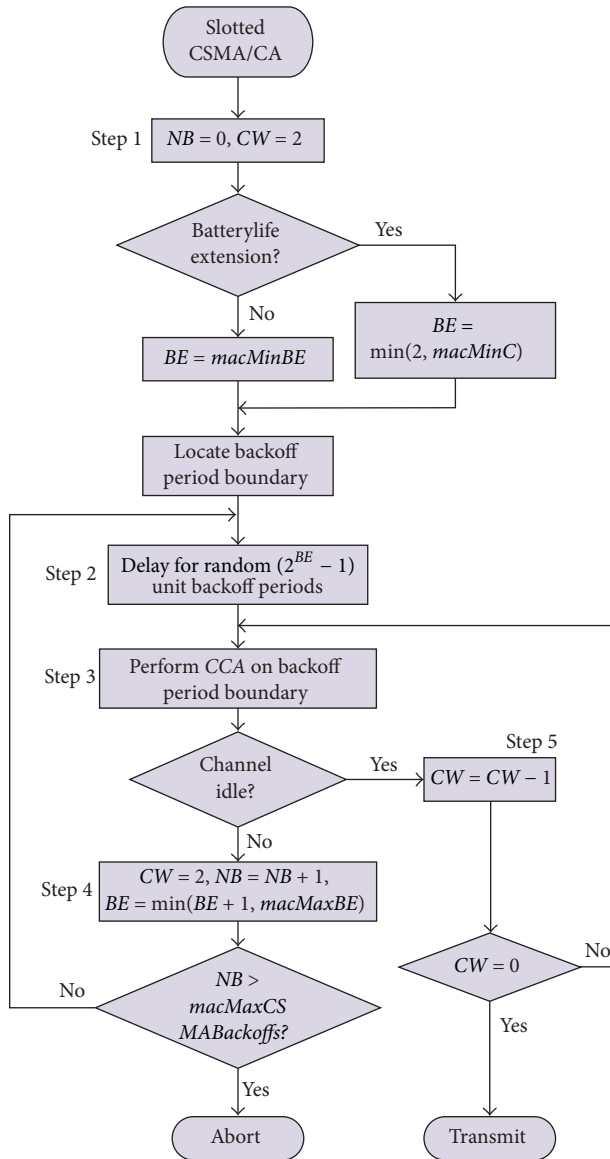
Slotted CSMA/CA

Step 1 $NB = 0$, $CW = 2$

Batterylife extension?

Yes

No

$BE = macMinBE$

$BE = \min(2, macMinC)$

Locate backoff period boundary

Step 2 Delay for random $(2^{BE} - 1)$ unit backoff periods

Step 3 Perform $CCA$ on backoff period boundary

Channel idle?

Yes

Step 5

$CW = CW - 1$

No

Step 4 $CW = 2$, $NB = NB + 1$, $BE = \min(BE + 1, macMaxBE)$

$NB >$ $macMaxCSMABackoffs$?

No

$CW = 0$

No

Yes

Yes

Abort

Transmit